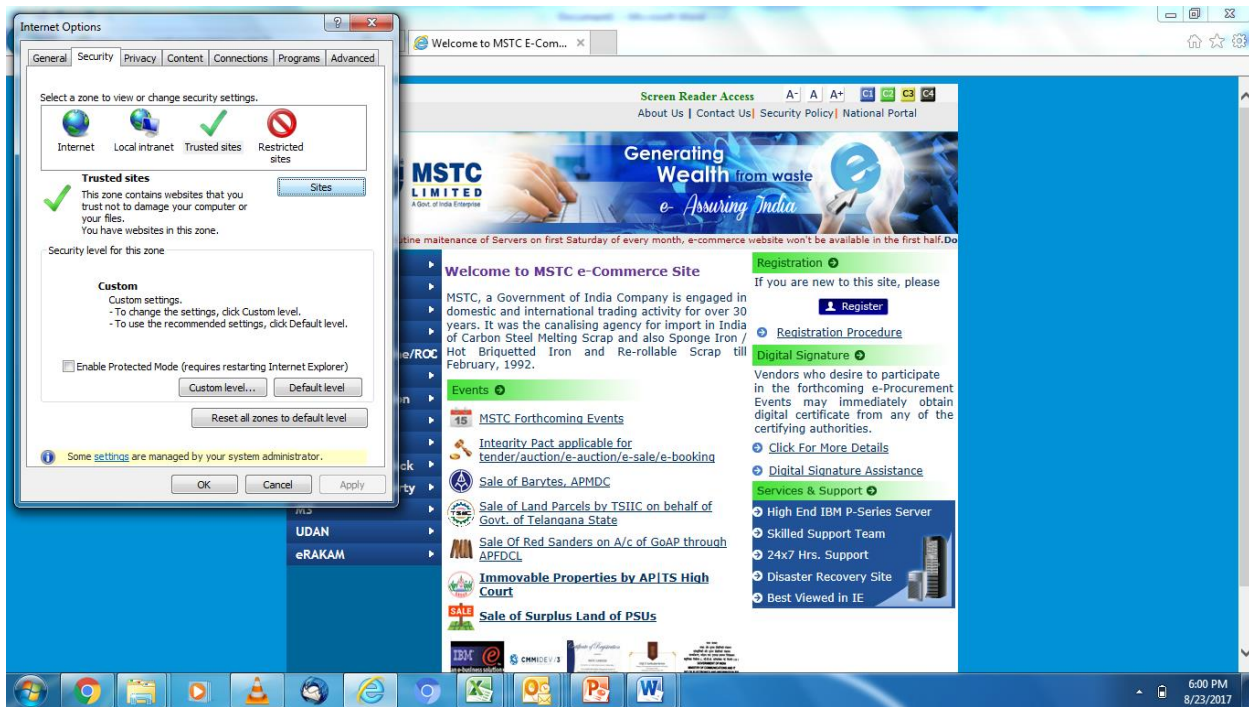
Internet Options

General | Security | Privacy | Content | Connections | Programs | Advanced

Select a zone to view or change security settings.

Internet | Local intranet | Trusted sites | Restricted sites

Trusted sites
This zone contains websites that you trust not to damage your computer or your files.
You have websites in this zone.

Sites

Security level for this zone

Custom
Custom settings.
- To change the settings, click Custom level.
- To use the recommended settings, click Default level.

Enable Protected Mode (requires restarting Internet Explorer)

Custom level... | Default level

Reset all zones to default level

Some settings are managed by your system administrator.

OK | Cancel | Apply

Welcome to MSTC E-Com... ×

Screen Reader Access A- A A+ C1 C2 C3 C4
About Us | Contact Us | Security Policy | National Portal

MSTC LIMITED
A Govt. of India Enterprise

Generating Wealth from waste
e- Assuring India

tine maitenance of Servers on first Saturday of every month, e-commerce website won't be available in the first half.Do

e/ROC
n
ck
rty
UDAN
eRAKAM

Welcome to MSTC e-Commerce Site

MSTC, a Government of India Company is engaged in domestic and international trading activity for over 30 years. It was the canalising agency for import in India of Carbon Steel Melting Scrap and also Sponge Iron / Hot Briquetted Iron and Re-rollable Scrap till February, 1992.

Events

MSTC Forthcoming Events
Integrity Pact applicable for tender/auction/e-auction/e-sale/e-booking
Sale of Barytes, APMDC
Sale of Land Parcels by TSIIC on behalf of Govt. of Telangana State
Sale Of Red Sanders on A/c of GoAP through APFDCL
Immovable Properties by AP|TS High Court
Sale of Surplus Land of PSUs

Registration
If you are new to this site, please
Register
Registration Procedure

Digital Signature
Vendors who desire to participate in the forthcoming e-Procurement Events may immediately obtain digital certificate from any of the certifying authorities.
Click For More Details
Digital Signature Assistance

Services & Support
High End IBM P-Series Server
Skilled Support Team
24x7 Hrs. Support
Disaster Recovery Site
Best Viewed in IE

6:00 PM
8/23/2017